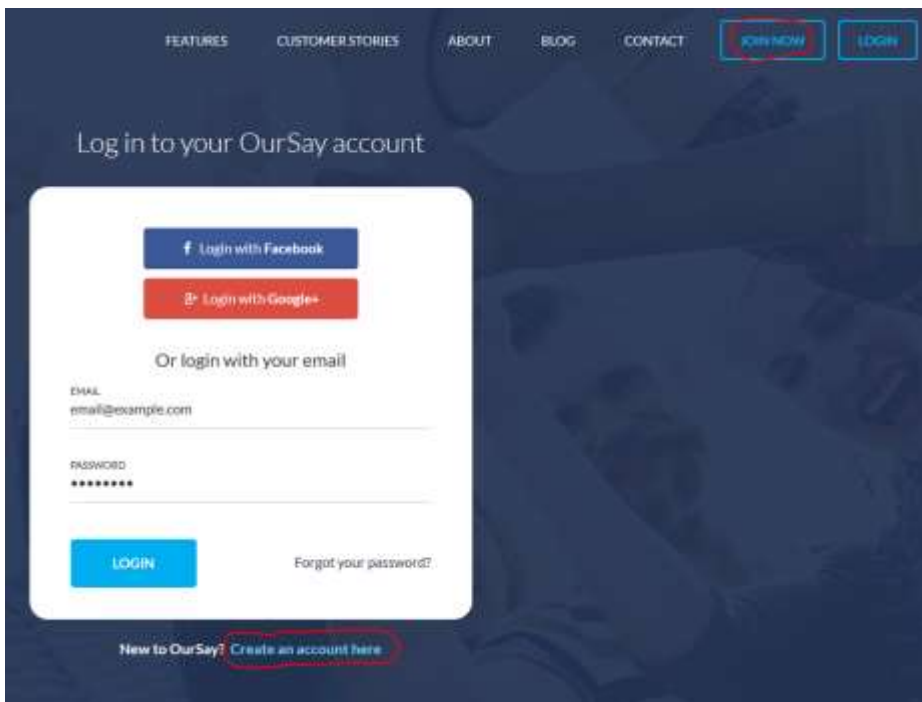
FEATURES CUSTOMER STORIES ABOUT BLOG CONTACT JOIN NOW LOGIN

Log in to your OurSay account

Login with Facebook

Login with Google+

Or login with your email

EMAIL
email@example.com

PASSWORD
•••••••••

LOGIN

Forgot your password?

New to OurSay? Create an account here